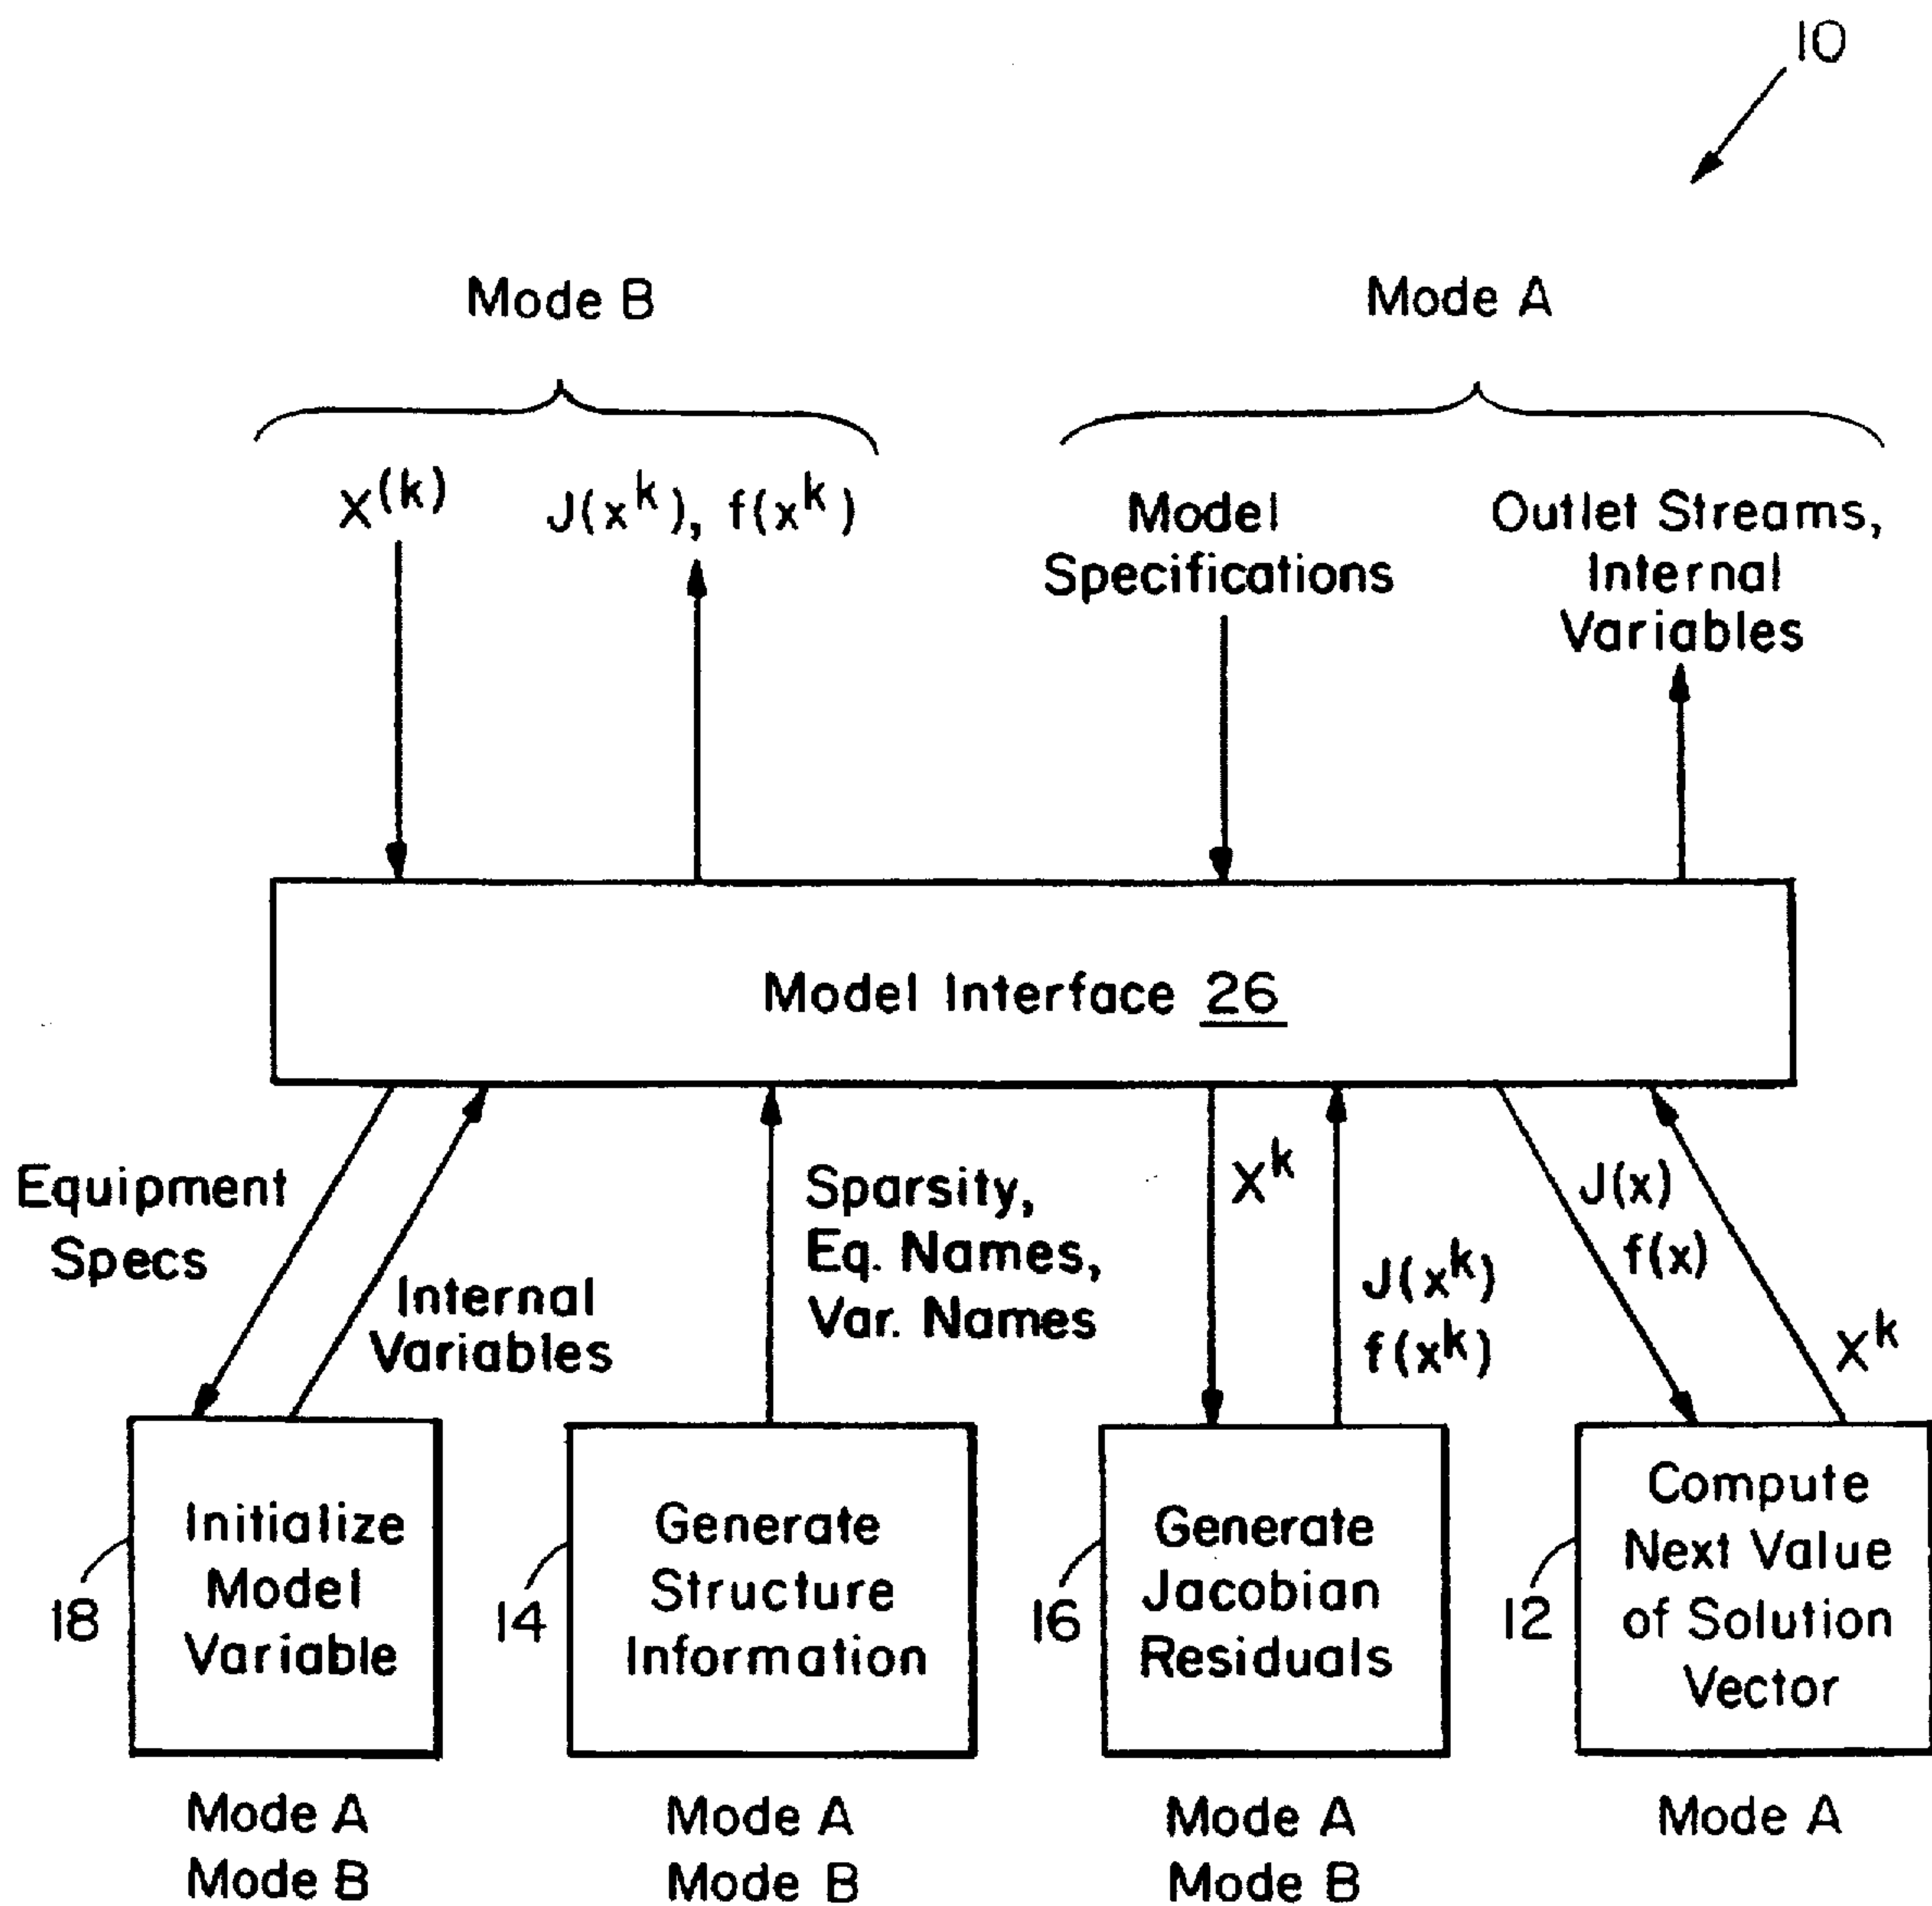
10

Mode B

Mode A

$X^{(k)}$

$J(x^k)$, $f(x^k)$

Model Specifications

Outlet Streams, Internal Variables

Model Interface 26

Equipment Specs

Internal Variables

Sparsity, Eq. Names, Var. Names

$X^k$

$J(x^k)$ $f(x^k)$

$J(x)$ $f(x)$

$X^k$

18

Initialize Model Variable

Mode A
Mode B

14

Generate Structure Information

Mode A
Mode B

16

Generate Jacobian Residuals

Mode A
Mode B

12

Compute Next Value of Solution Vector

Mode A